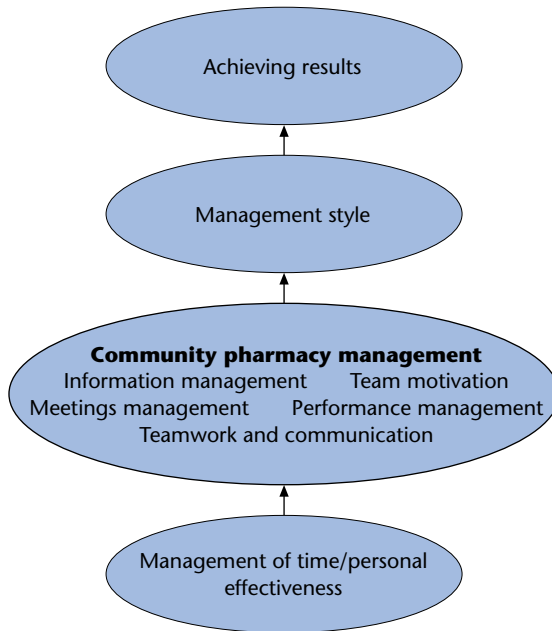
Achieving results

Management style

**Community pharmacy management**
Information management Team motivation
Meetings management Performance management
Teamwork and communication

Management of time/personal effectiveness